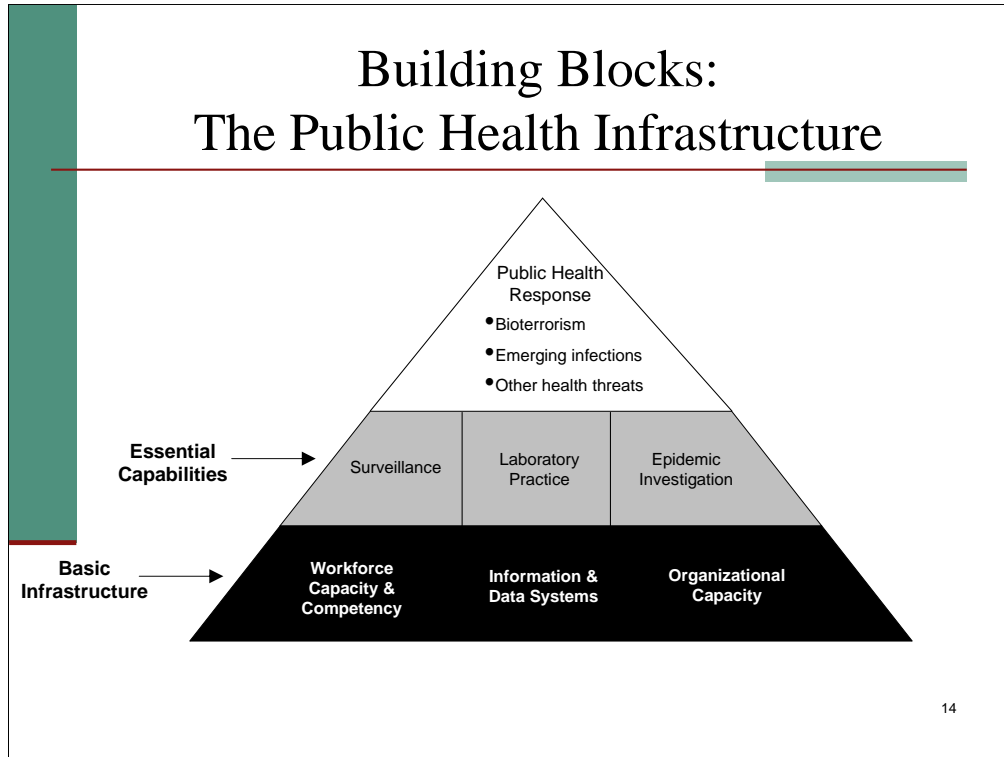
Building Blocks:
The Public Health Infrastructure

Public Health Response
•Bioterrorism
•Emerging infections
•Other health threats

Essential Capabilities

Surveillance

Laboratory Practice

Epidemic Investigation

Basic Infrastructure

Workforce Capacity & Competency

Information & Data Systems

Organizational Capacity

14